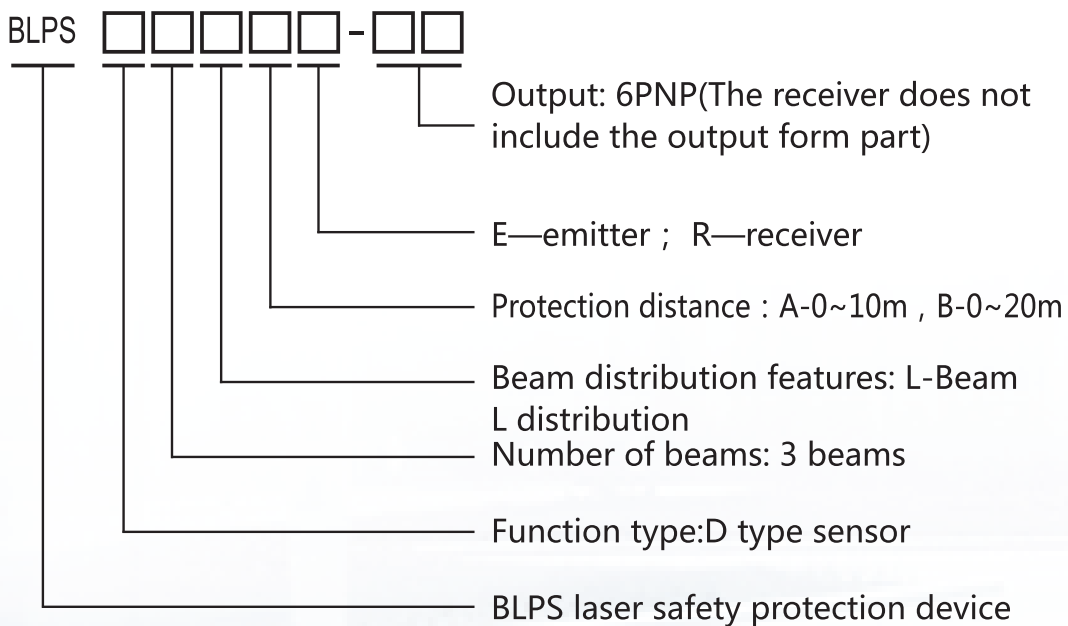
BLPS □□□□□-□□

Output: 6PNP(The receiver does not include the output form part)

E—emitter； R—receiver

Protection distance：A-0~10m，B-0~20m

Beam distribution features: L-Beam L distribution

Number of beams: 3 beams

Function type:D type sensor

BLPS laser safety protection device